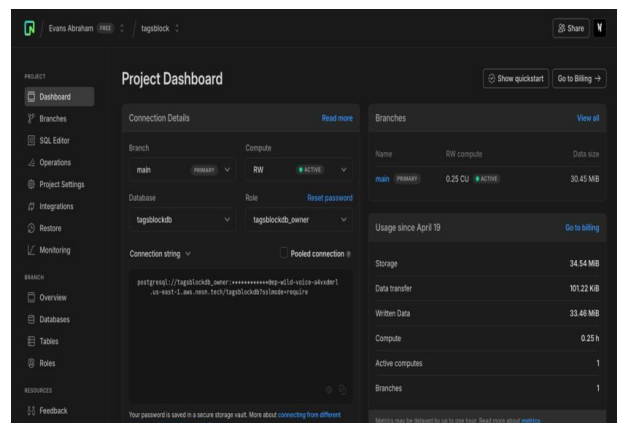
Evans Abraham FREE / tagsblock

Share

PROJECT
Dashboard
Branches
SQL Editor
Operations
Project Settings
Integrations
Restore
Monitoring
BRANCH
Overview
Databases
Tables
Roles
RESOURCES
Feedback

Project Dashboard

Show quickstart
Go to Billing →

Connection Details
Read more

Branch
main PRIMARY
Compute
RW ● ACTIVE
Database
tagsblockdb
Role
Reset password
tagsblockdb_owner

Connection string
Pooled connection

postgresql://tagsblockdb_owner:************@ep-wild-voice-a4vxdmrl.us-east-1.aws.neon.tech/tagsblockdb?sslmode=require

Your password is saved in a secure storage vault. More about connecting from different

Branches
View all

| Name | RW compute | Data size |
|---|---|---|
| main PRIMARY | 0.25 CU ● ACTIVE | 30.45 MiB |

Usage since April 19
Go to billing

| | |
|---|---|
| Storage | 34.54 MiB |
| Data transfer | 101.22 KiB |
| Written Data | 33.46 MiB |
| Compute | 0.25 h |
| Active computes | 1 |
| Branches | 1 |

Metrics may be delayed by up to one hour. Read more about metrics.